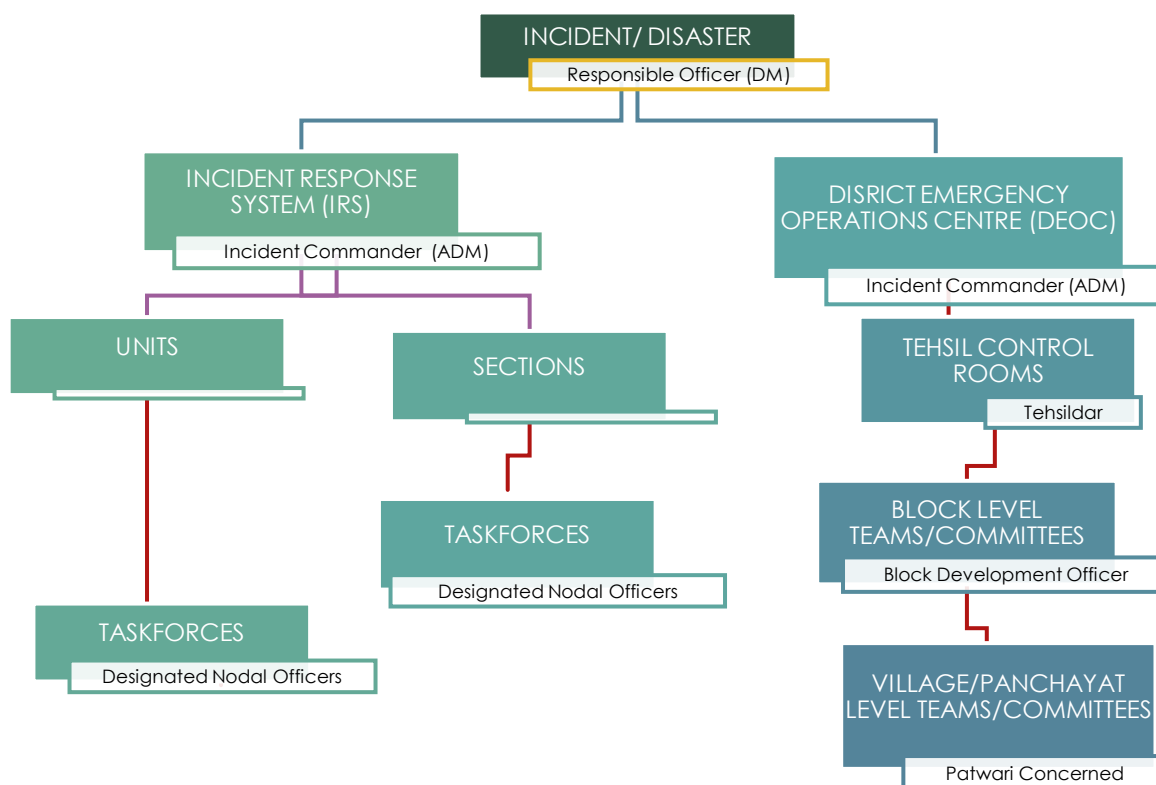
INCIDENT/ DISASTER
Responsible Officer (DM)

INCIDENT RESPONSE SYSTEM (IRS)
Incident Commander (ADM)

DISRICT EMERGENCY OPERATIONS CENTRE (DEOC)
Incident Commander (ADM)

UNITS

SECTIONS

TEHSIL CONTROL ROOMS
Tehsildar

TASKFORCES
Designated Nodal Officers

BLOCK LEVEL TEAMS/COMMITTEES
Block Development Officer

TASKFORCES
Designated Nodal Officers

VILLAGE/PANCHAYAT LEVEL TEAMS/COMMITTEES
Patwari Concerned